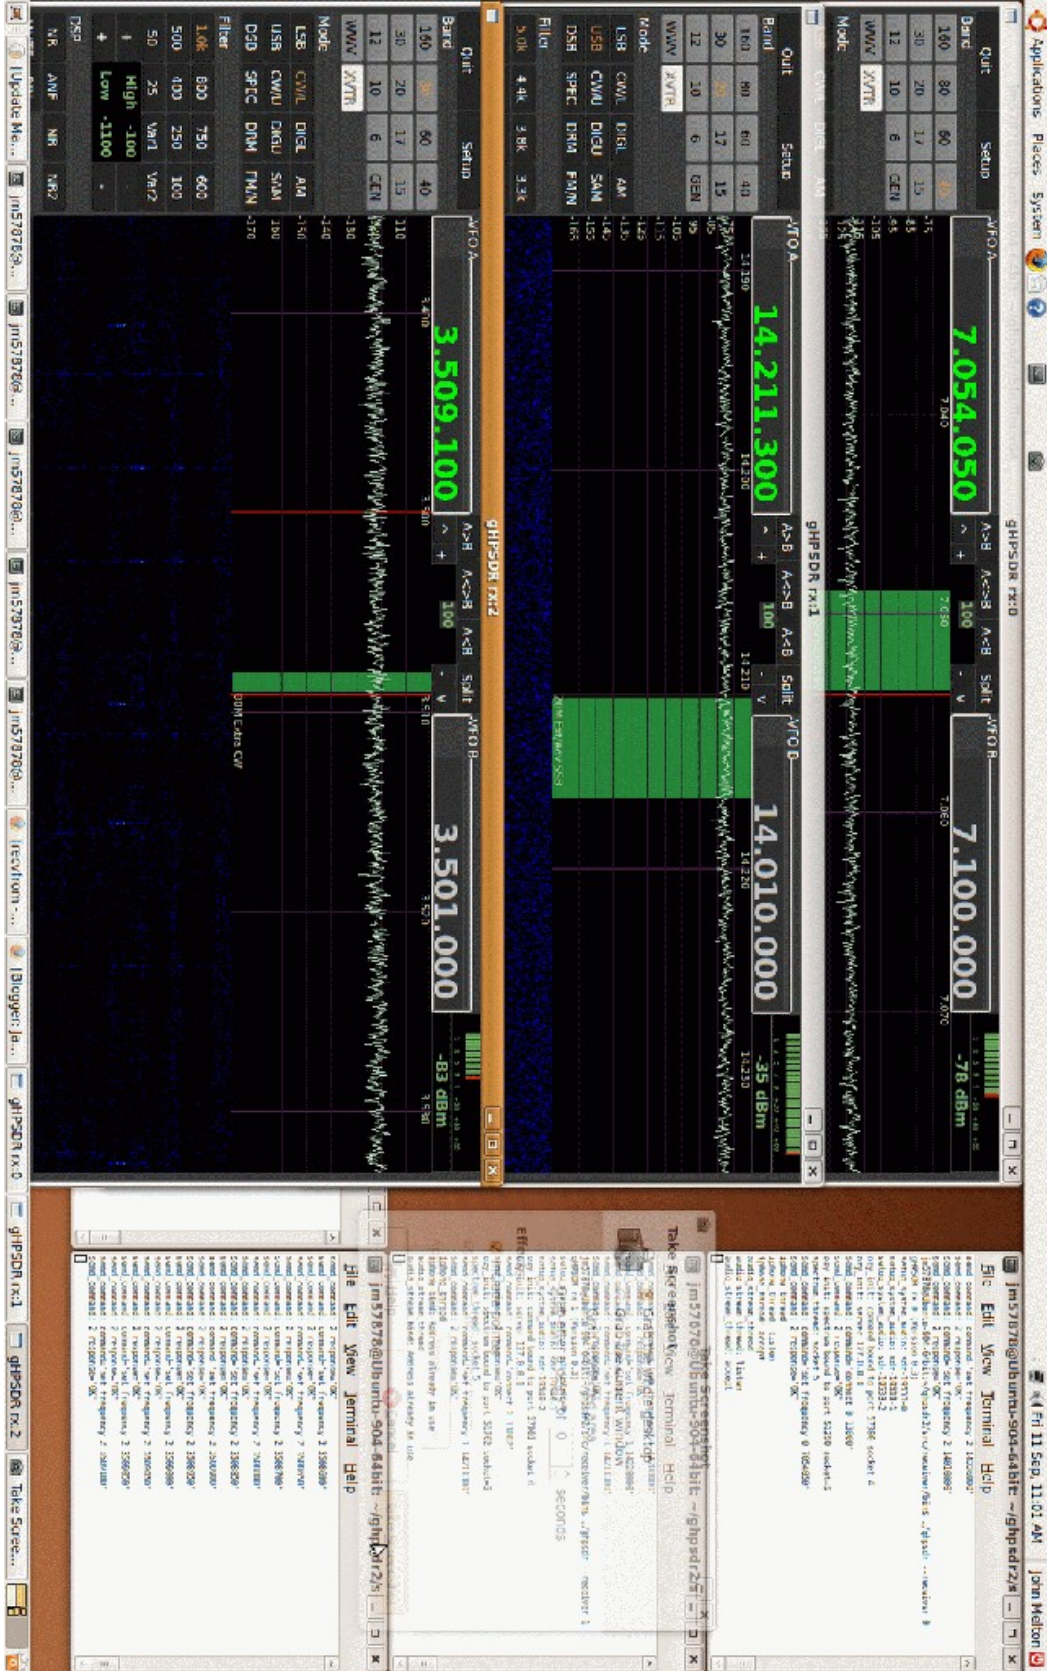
Applications Places System

Fri 11 Sep, 11:01 AM John Melton

ghPSDR rx:0

Quit Setup

Band
160 80 60 40
30 20 17 15
12 10 6 GEN
WWV XVTR

Mode

VFO A
7.054.050

A>B A<>B A<B Split
100

VFO B
7.100.000

-78 dBm

ghPSDR rx:1

Quit Setup

Band
160 80 60 40
30 20 17 15
12 10 6 GEN
WWV XVTR

Mode
LSB CWL DIGL
USB CWU DIGU SAM
DSB SPEC DRM FMN AM

Filter
5.0k 4.4k 3.8k 3.3k

VFO A
14.211.300

A>B A<>B A<B Split
100

VFO B
14.010.000

-35 dBm

14.190 14.200 14.210 14.220 14.230

ghPSDR rx:2

Quit Setup

Band
160 80 60 40
30 20 17 15
12 10 6 GEN
WWV XVTR

Mode
LSB CWL DIGL
USB CWU DIGU AM
DSB SPEC DRM FMN SAM

Filter
1.0k 800 750 600
500 400 250 100
50 25 Var1 Var2
High -100
Low -1100
+ - .

DSP
NR ANF NB NR2

VFO A
3.509.100

A>B A<>B A<B Split
100

VFO B
3.501.000

-83 dBm

jm57878@Ubuntu-904-64bit: ~/ghpsdr2/s
File Edit View Terminal Help

Take Screenshot

jm57878@Ubuntu-904-64bit: ~/ghpsdr2/s
File Edit View Terminal Help

Update Ma... jm57878@... jm57878@... jm57878@... jm57878@... jm57878@... frequency... Blogger: Ja... ghPSDR rx:0 ghPSDR rx:1 ghPSDR rx:2 Take Scree...